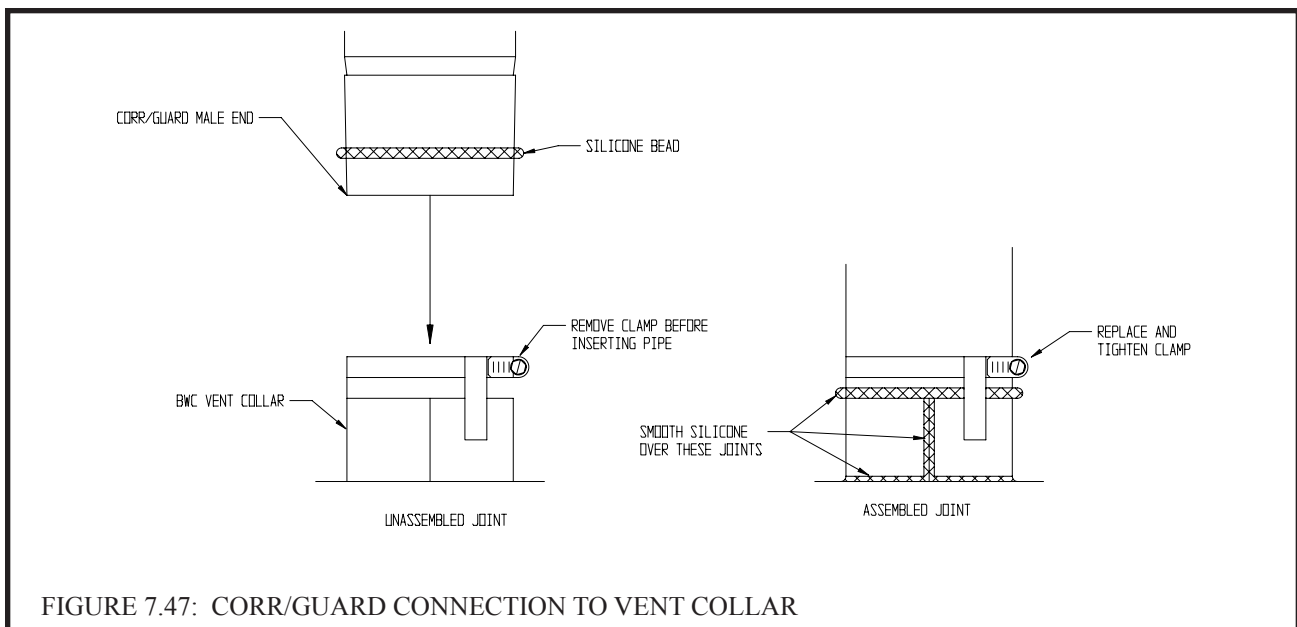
CORR/GUARD MALE END

SILICONE BEAD

REMOVE CLAMP BEFORE INSERTING PIPE

BWC VENT COLLAR

UNASSEMBLED JOINT

REPLACE AND TIGHTEN CLAMP

SMOOTH SILICONE OVER THESE JOINTS

ASSEMBLED JOINT

FIGURE 7.47: CORR/GUARD CONNECTION TO VENT COLLAR